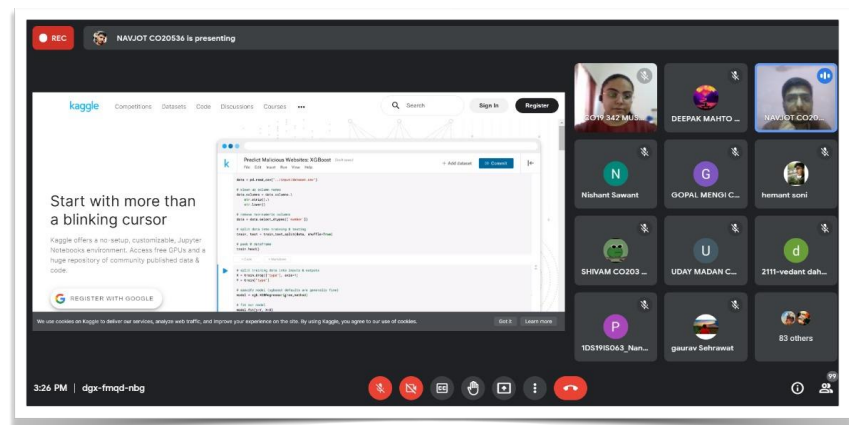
REC

NAVJOT CO20536 is presenting

kaggle Competitions Datasets Code Discussions Courses •••

Search

Sign In

Register

Predict Malicious Websites: XGBoost

Start with more than a blinking cursor

Kaggle offers a no-setup, customizable, Jupyter Notebooks environment. Access free GPUs and a huge repository of community published data & code.

REGISTER WITH GOOGLE

We use cookies on Kaggle to deliver our services, analyze web traffic, and improve your experience on the site. By using Kaggle, you agree to our use of cookies.

Got it

Learn more

CO19 342 MUS...

DEEPAK MAHTO ...

NAVJOT CO20...

N
Nishant Sawant

G
GOPAL MENGI C...

hemant soni

SHIVAM CO203 ...

U
UDAY MADAN C...

d
2111-vedant dah...

P
1DS19IS063_Nan...

gaurav Sehrawat

83 others

3:26 PM | dgx-fmqd-nbg

99